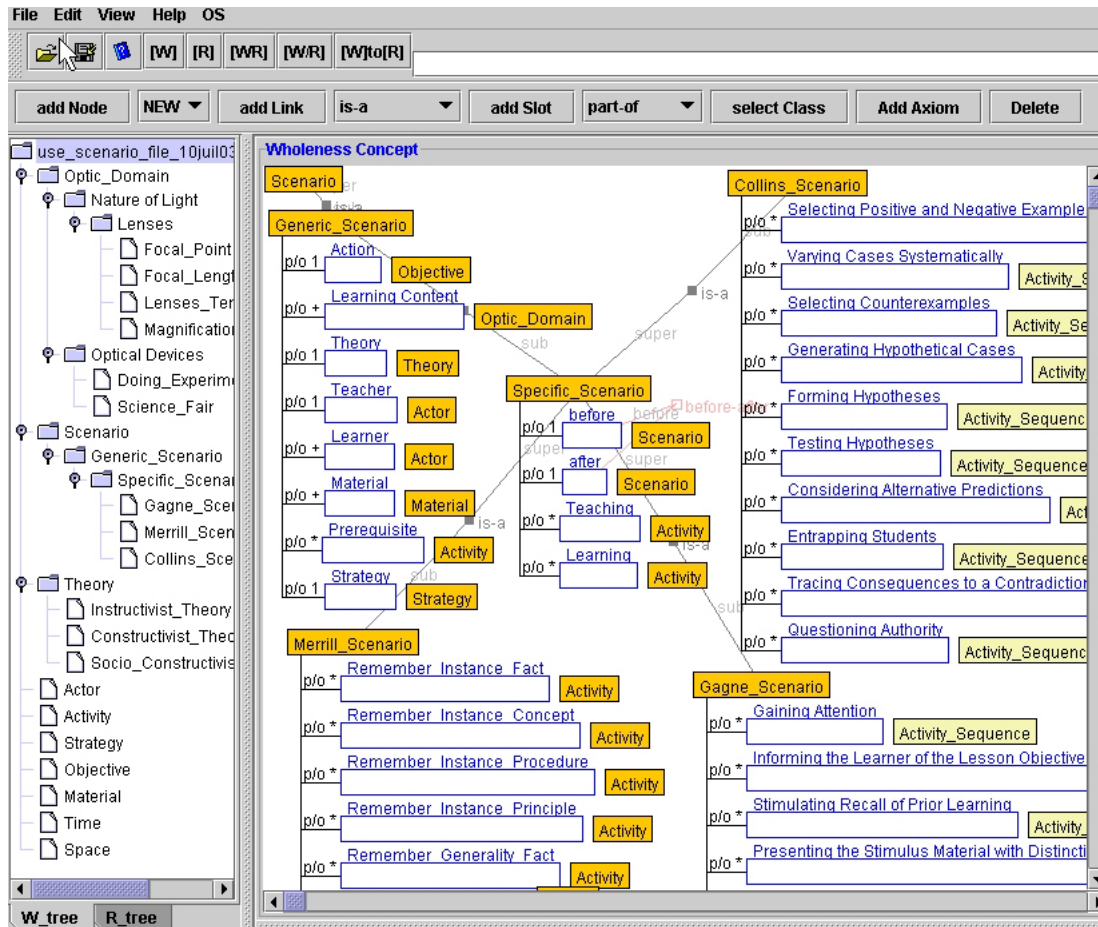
File Edit View Help OS

[W] [R] [WR] [W/R] [W]to[R]

add Node NEW add Link is-a add Slot part-of select Class Add Axiom Delete

use_scenario_file_10juil03
Optic_Domain
Nature of Light
Lenses
Focal_Point
Focal_Lengt
Lenses_Ter
Magnificatio
Optical Devices
Doing_Experim
Science_Fair
Scenario
Generic_Scenario
Specific_Scenar
Gagne_Scen
Merrill_Scen
Collins_Sce
Theory
Instructivist_Theory
Constructivist_Theo
Socio_Constructivis
Actor
Activity
Strategy
Objective
Material
Time
Space

W_tree R_tree

Wholeness Concept

Scenario
Generic_Scenario
p/o 1 Action Objective
p/o + Learning Content Optic_Domain
p/o 1 Theory Theory
p/o 1 Teacher Actor
p/o + Learner Actor
p/o + Material Material
p/o * Prerequisite Activity
p/o 1 Strategy Strategy
is-a
sub
super

Specific_Scenario
p/o 1 before Scenario
p/o 1 after Scenario
p/o * Teaching Activity
p/o * Learning Activity
before
before-after
super
is-a

Collins_Scenario
p/o * Selecting Positive and Negative Example
p/o * Varying Cases Systematically Activity_S
p/o * Selecting Counterexamples Activity_Se
p/o * Generating Hypothetical Cases Activity
p/o * Forming Hypotheses Activity_Sequenc
p/o * Testing Hypotheses Activity_Sequence
p/o * Considering Alternative Predictions Act
p/o * Entrapping Students Activity_Sequence
p/o * Tracing Consequences to a Contradiction
p/o * Questioning Authority Activity_Sequenc

Merrill_Scenario
p/o * Remember_Instance_Fact Activity
p/o * Remember_Instance_Concept Activity
p/o * Remember_Instance_Procedure Activity
p/o * Remember_Instance_Principle Activity
p/o * Remember_Generality_Fact Activity

Gagne_Scenario
p/o * Gaining Attention Activity_Sequence
p/o * Informing the Learner of the Lesson Objective
p/o * Stimulating Recall of Prior Learning Activity
p/o * Presenting the Stimulus Material with Distincti